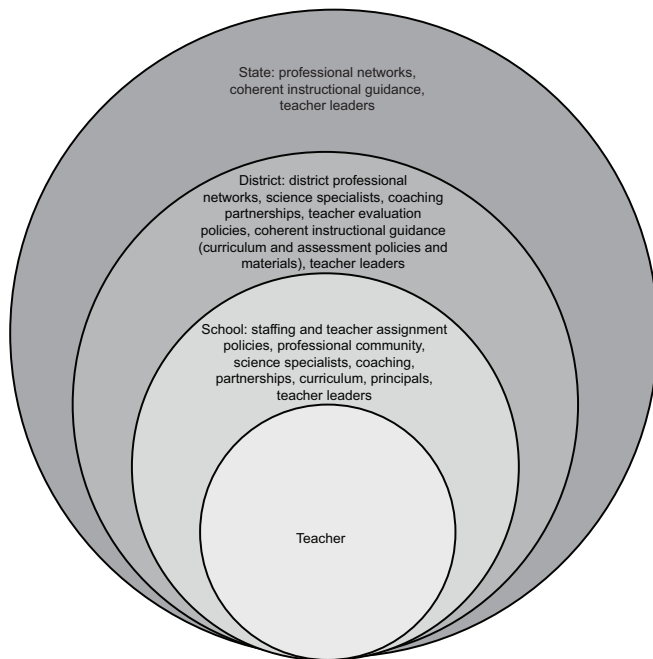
State: professional networks, coherent instructional guidance, teacher leaders

District: district professional networks, science specialists, coaching partnerships, teacher evaluation policies, coherent instructional guidance (curriculum and assessment policies and materials), teacher leaders

School: staffing and teacher assignment policies, professional community, science specialists, coaching, partnerships, curriculum, principals, teacher leaders

Teacher